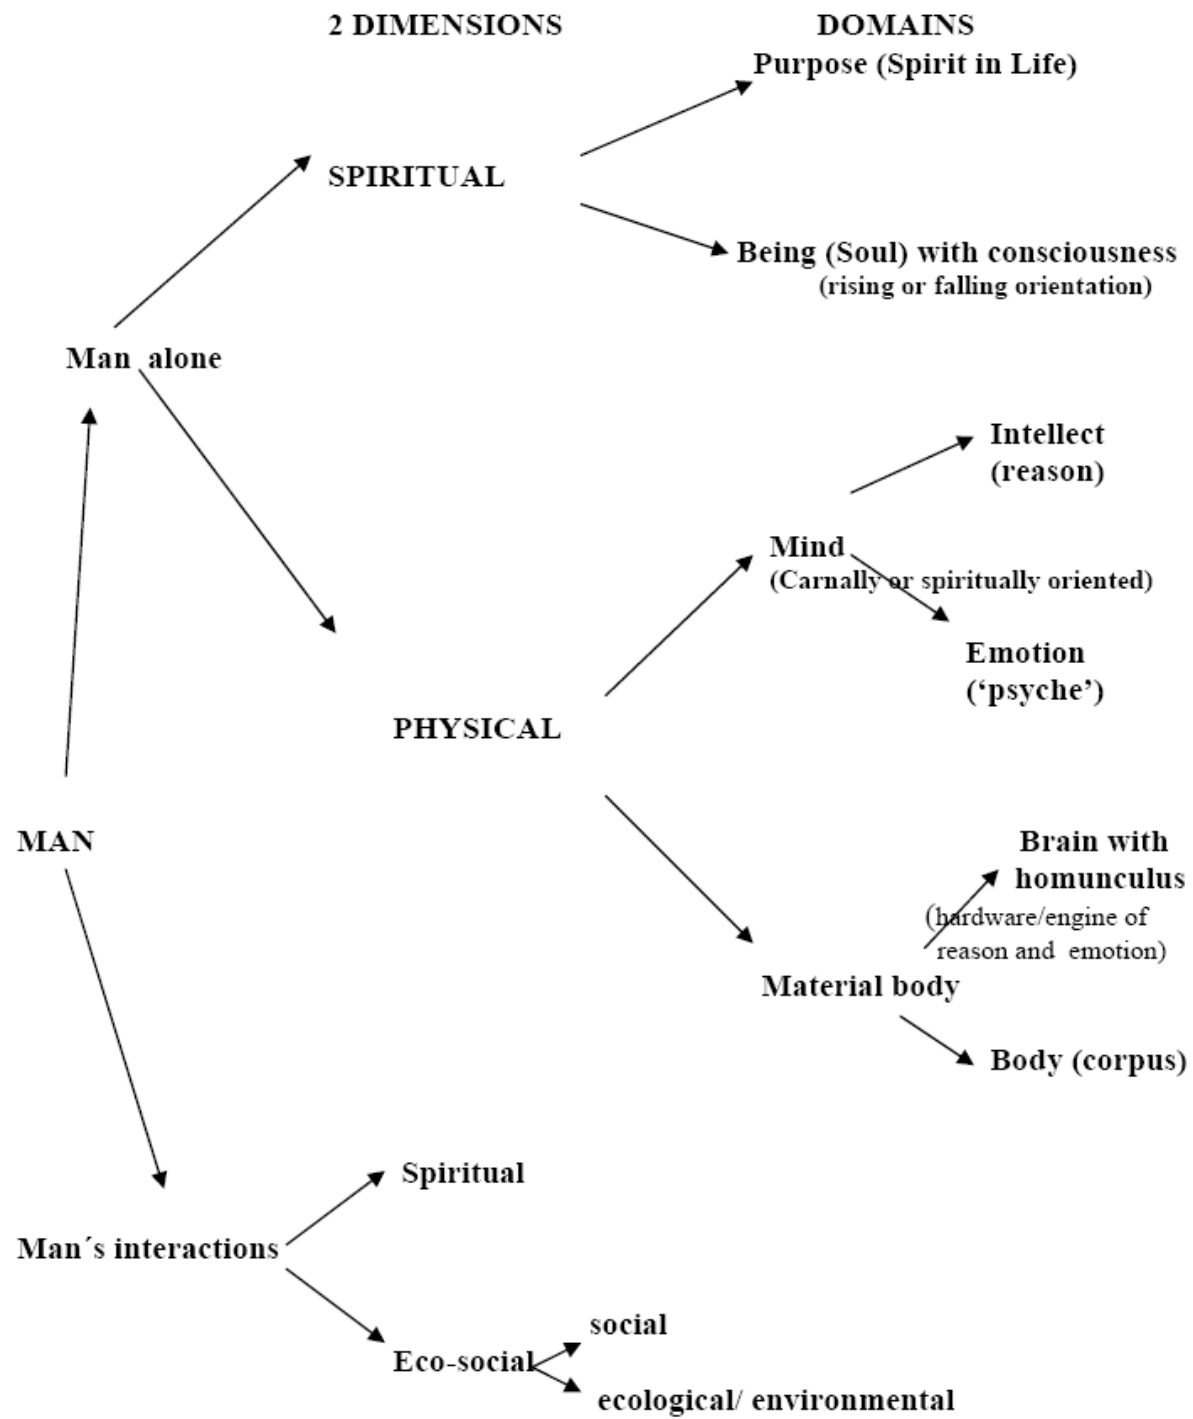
2 DIMENSIONS

DOMAINS

Purpose (Spirit in Life)

SPIRITUAL

Being (Soul) with consciousness
(rising or falling orientation)

Man alone

Intellect
(reason)

Mind
(Carnally or spiritually oriented)

Emotion
('psyche')

PHYSICAL

MAN

Brain with homunculus
(hardware/engine of reason and emotion)

Material body

Body (corpus)

Spiritual

Man´s interactions

social

Eco-social

ecological/ environmental